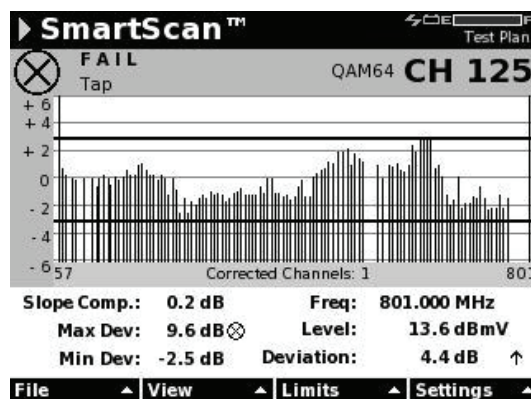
SmartScan™

Test Plan

FAIL
Tap

QAM64 CH 125

+ 6
+ 4
+ 2
0
- 2
- 4
- 6

57

Corrected Channels: 1

801

Slope Comp.: 0.2 dB
Max Dev: 9.6 dB
Min Dev: -2.5 dB

Freq: 801.000 MHz
Level: 13.6 dBmV
Deviation: 4.4 dB ↑

File ▲ View ▲ Limits ▲ Settings ▲